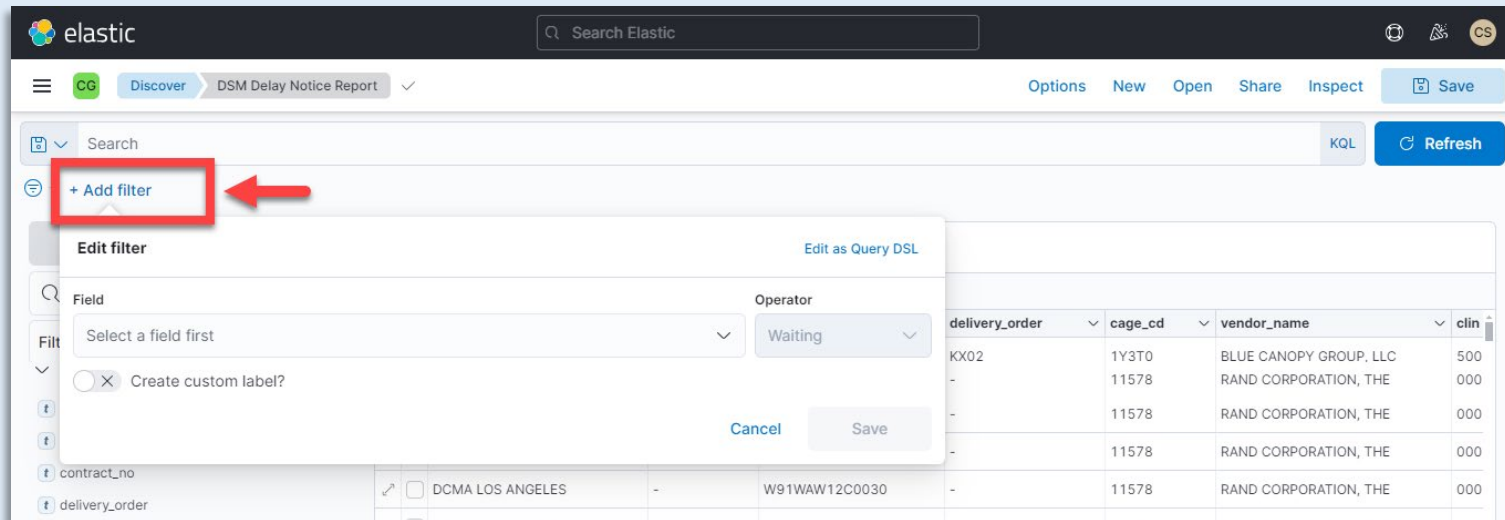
elastic

Search Elastic

CS

CG Discover DSM Delay Notice Report

Options New Open Share Inspect Save

Search KQL Refresh

+ Add filter

Edit filter

Edit as Query DSL

Field

Select a field first

Operator

Waiting

Create custom label?

Cancel Save

Filt

contract_no

delivery_order

| | | | | delivery_order | cage_cd | vendor_name | clin |
|---|---|---|---|---|---|---|---|
| | | | | KX02 | 1Y3T0 | BLUE CANOPY GROUP, LLC | 500 |
| | | | | - | 11578 | RAND CORPORATION, THE | 000 |
| | | | | - | 11578 | RAND CORPORATION, THE | 000 |
| | | | | - | 11578 | RAND CORPORATION, THE | 000 |
| | DCMA LOS ANGELES | - | W91WAW12C0030 | - | 11578 | RAND CORPORATION, THE | 000 |